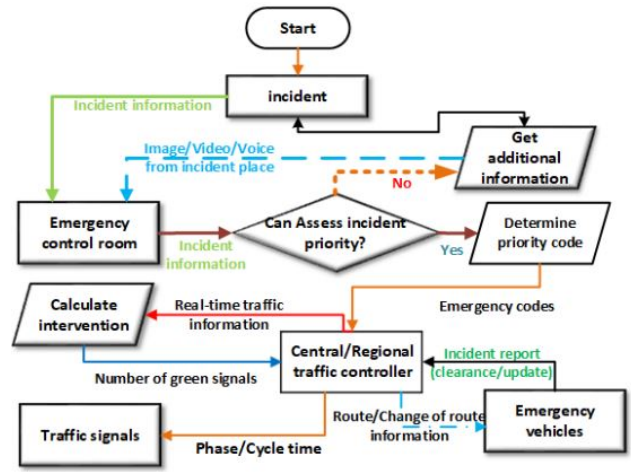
Start

incident

Incident information

Image/Video/Voice from incident place

Get additional information

No

Emergency control room

Incident information

Can Assess incident priority?

Yes

Determine priority code

Emergency codes

Calculate intervention

Real-time traffic information

Central/Regional traffic controller

Incident report (clearance/update)

Number of green signals

Route/Change of route information

Emergency vehicles

Traffic signals

Phase/Cycle time